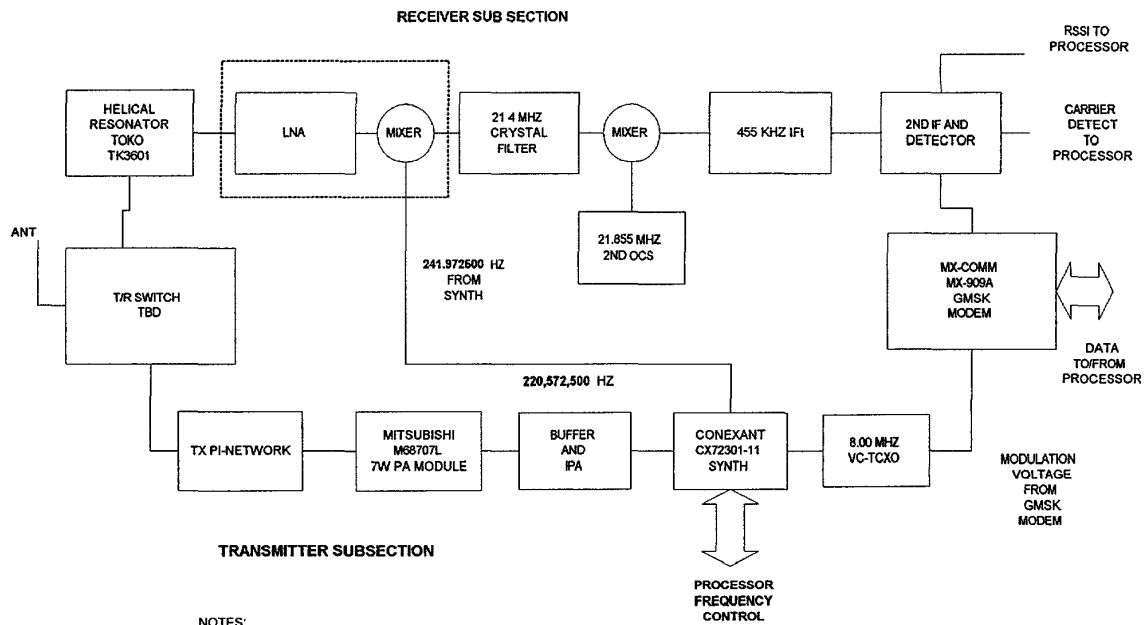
RECEIVER SUB SECTION

RSSI TO PROCESSOR

HELICAL RESONATOR TOKO TK3601

LNA

MIXER

21 4 MHZ CRYSTAL FILTER

MIXER

455 KHZ IFt

2ND IF AND DETECTOR

CARRIER DETECT TO PROCESSOR

ANT

21.855 MHZ 2ND OCS

241.972500 HZ FROM SYNTH

T/R SWITCH TBD

MX-COMM MX-909A GMSK MODEM

DATA TO/FROM PROCESSOR

220,572,500 HZ

TX PI-NETWORK

MITSUBISHI M68707L 7W PA MODULE

BUFFER AND IPA

CONEXANT CX72301-11 SYNTH

8.00 MHZ VC-TCXO

MODULATION VOLTAGE FROM GMSK MODEM

TRANSMITTER SUBSECTION

PROCESSOR FREQUENCY CONTROL

NOTES: